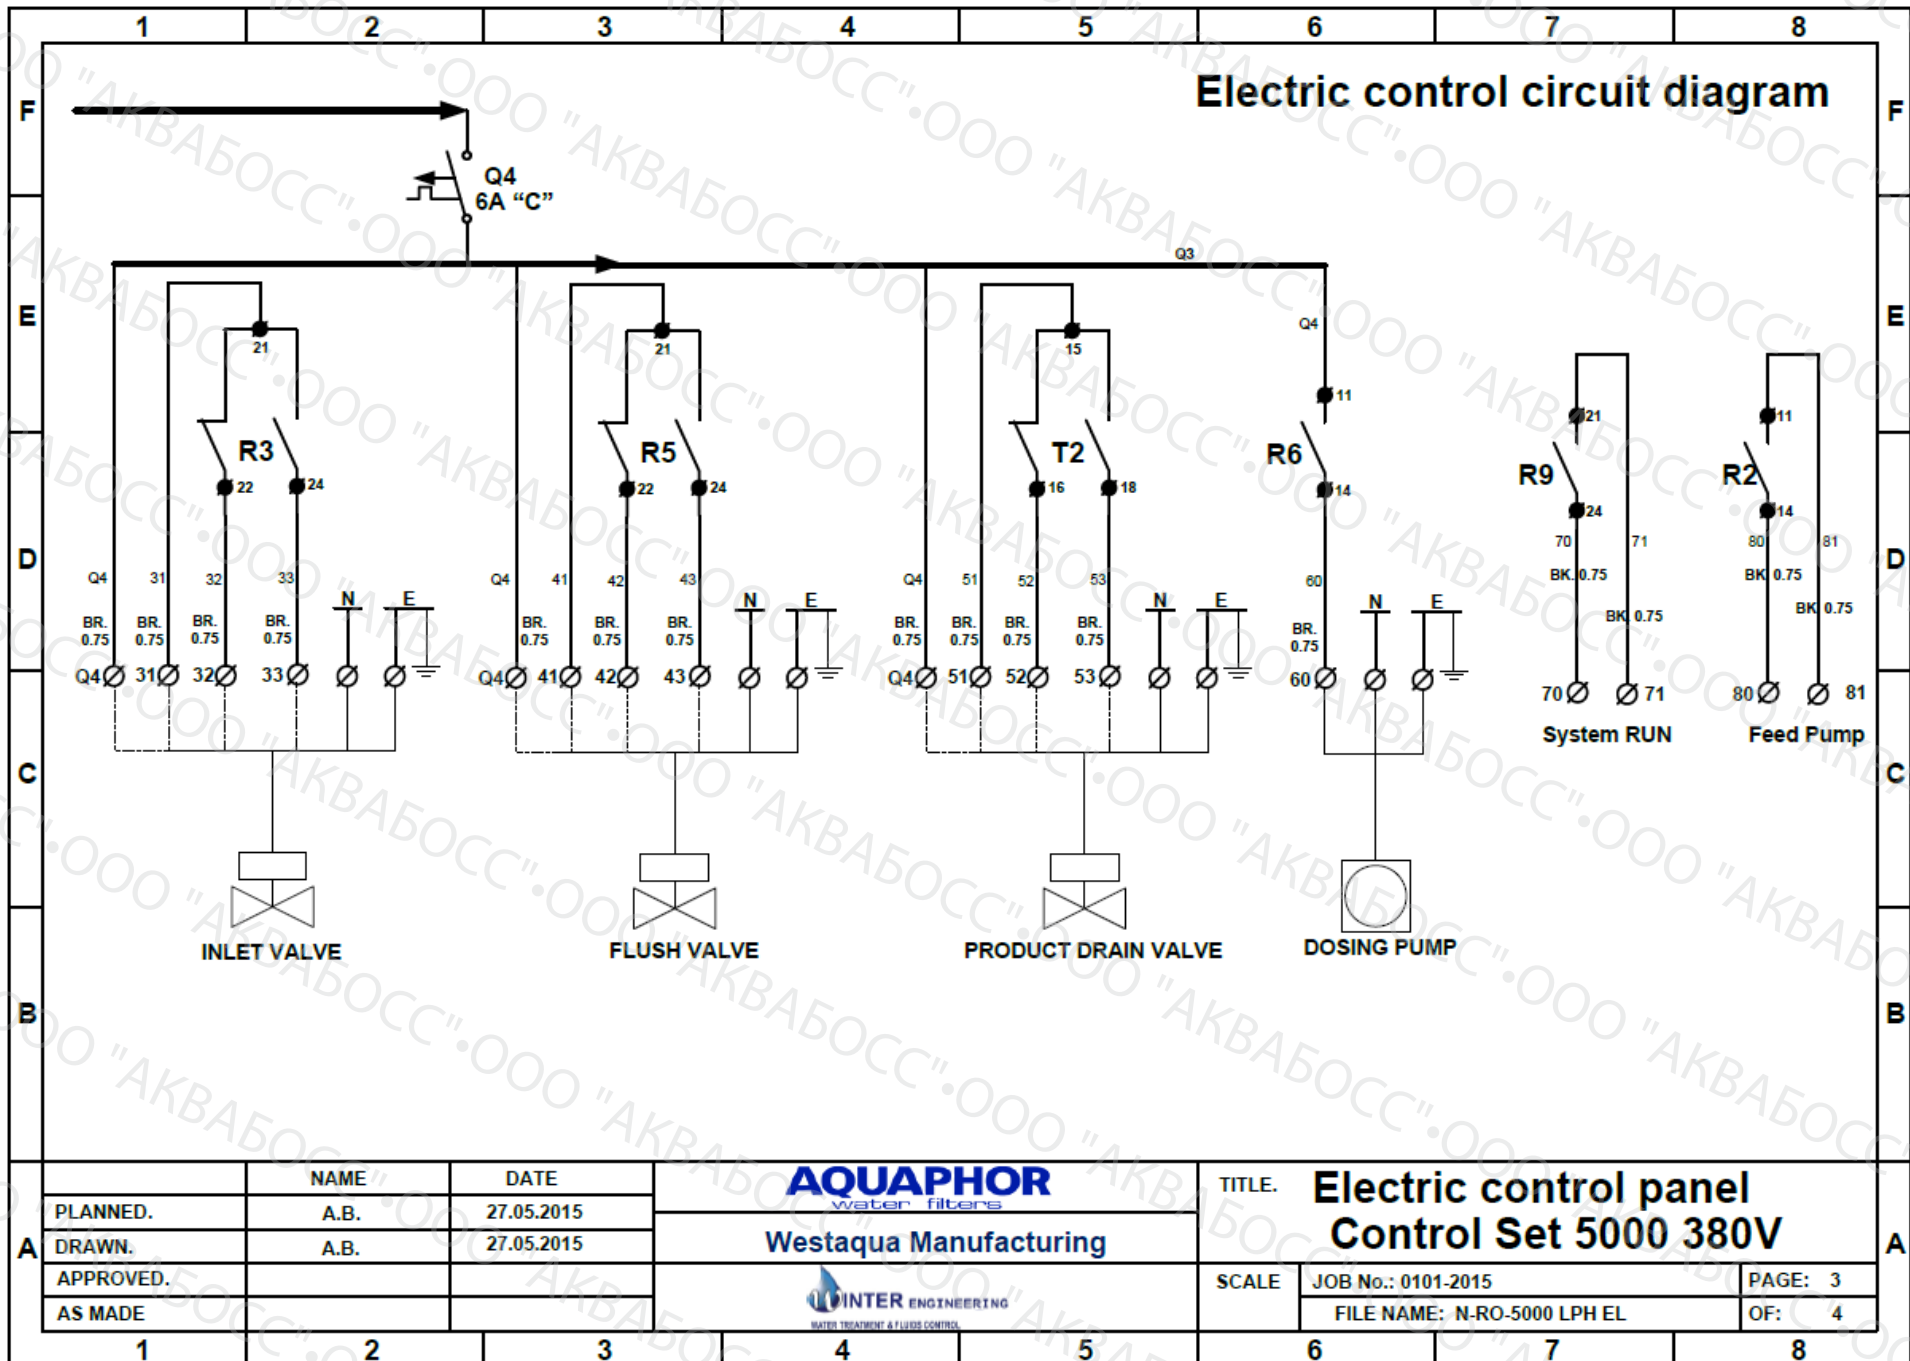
1 2 3 4 5 6 7 8

F

Electric control circuit diagram

Q4
6A "C"

Q3

E

21

R3

22 24

Q4 31 32 33

BR. 0.75 BR. 0.75 BR. 0.75 BR. 0.75

N E

Q4 31 32 33

21

R5

22 24

Q4 41 42 43

BR. 0.75 BR. 0.75 BR. 0.75 BR. 0.75

N E

Q4 41 42 43

15

T2

16 18

Q4 51 52 53

BR. 0.75 BR. 0.75 BR. 0.75 BR. 0.75

N E

Q4 51 52 53

Q4

11

R6

14

60

BR. 0.75

N E

60

21

R9

24

70 71

BK. 0.75

BK 0.75

70 71

System RUN

11

R2

14

80 81

BK 0.75

BK 0.75

80 81

Feed Pump

D

C

INLET VALVE

FLUSH VALVE

PRODUCT DRAIN VALVE

DOSING PUMP

B

A

| | NAME | DATE |
|---|---|---|
| PLANNED. | A.B. | 27.05.2015 |
| DRAWN. | A.B. | 27.05.2015 |
| APPROVED. | | |
| AS MADE | | |

AQUAPHOR
water filters

Westaqua Manufacturing

INTER ENGINEERING
WATER TREATMENT & FLUIDS CONTROL

TITLE. Electric control panel
Control Set 5000 380V

SCALE

JOB No.: 0101-2015

FILE NAME: N-RO-5000 LPH EL

PAGE: 3

OF: 4

1 2 3 4 5 6 7 8